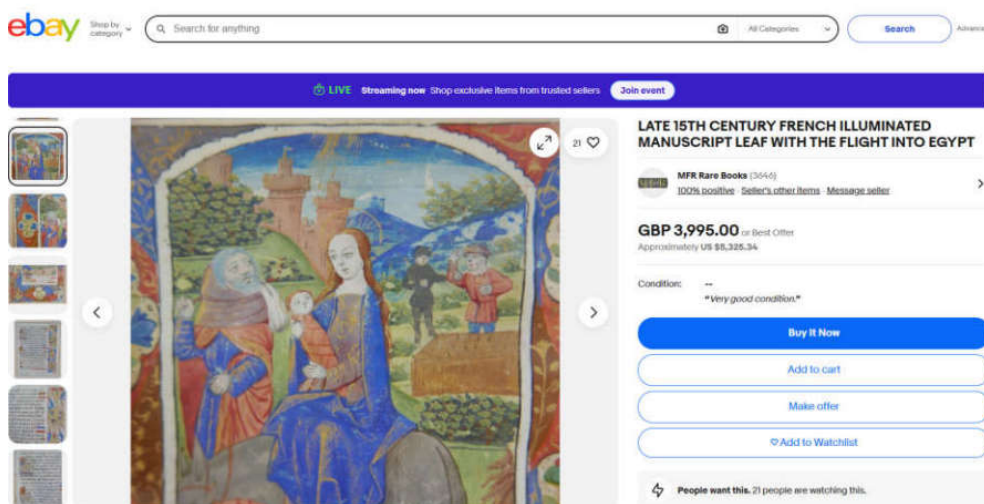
ebay

Shop by category

Search for anything

All Categories

Search

Advanc

LIVE Streaming now Shop exclusive items from trusted sellers

Join event

21

LATE 15TH CENTURY FRENCH ILLUMINATED MANUSCRIPT LEAF WITH THE FLIGHT INTO EGYPT

MFR Rare Books (3646)

100% positive · Seller's other items · Message seller

GBP 3,995.00 or Best Offer

Approximately US $5,325.34

Condition: --

"Very good condition."

Buy It Now

Add to cart

Make offer

Add to Watchlist

People want this. 21 people are watching this.